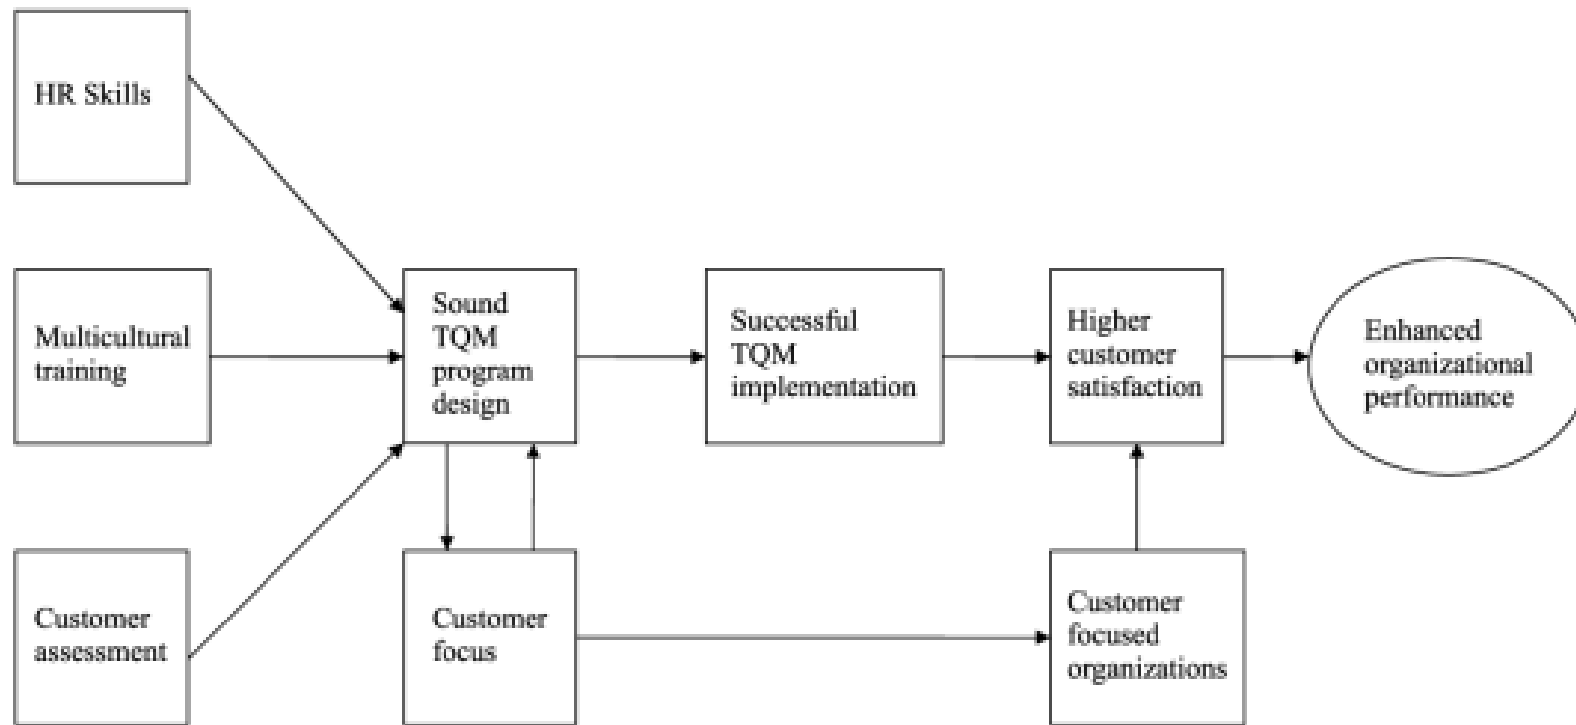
HR Skills

Multicultural training

Customer assessment

Sound TQM program design

Customer focus

Successful TQM implementation

Higher customer satisfaction

Customer focused organizations

Enhanced organizational performance